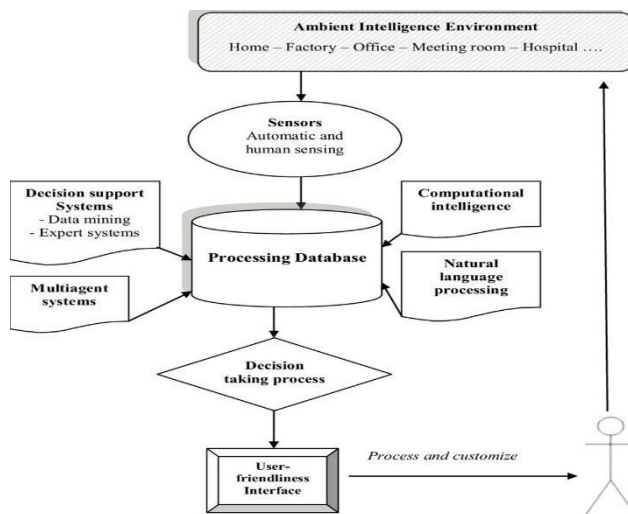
Ambient Intelligence Environment
Home – Factory – Office – Meeting room – Hospital ….

Sensors
Automatic and human sensing

Decision support Systems
- Data mining
- Expert systems

Computational intelligence

Processing Database

Multiagent systems

Natural language processing

Decision taking process

User-friendliness Interface

Process and customize